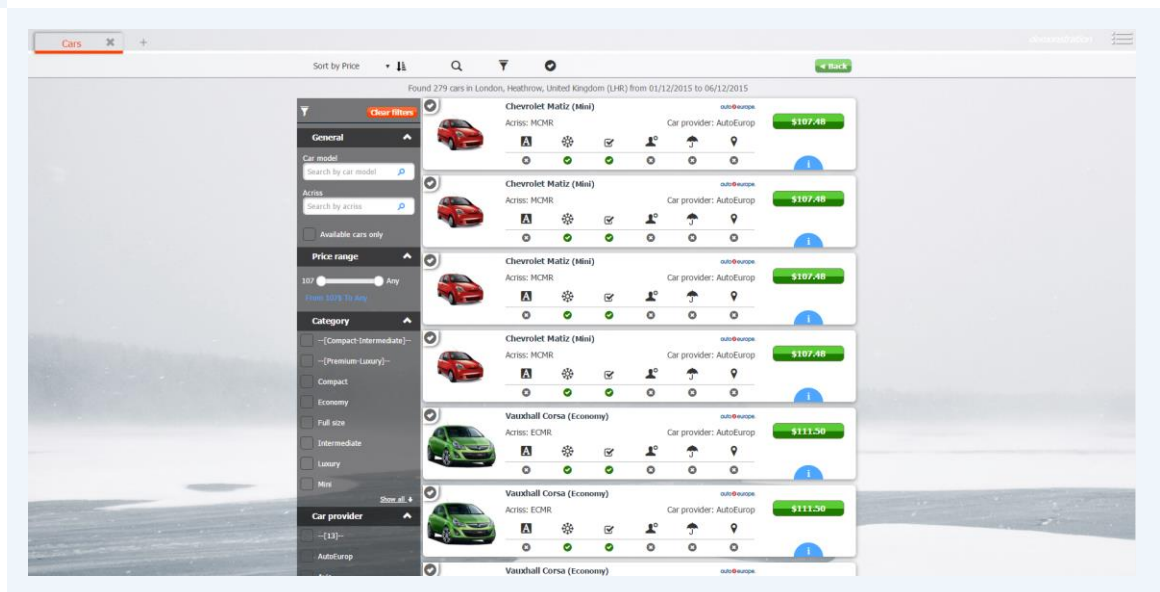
Cars ✖ +

Sort by Price

◂ Back

Found 279 cars in London, Heathrow, United Kingdom (LHR) from 01/12/2015 to 06/12/2015

Clear filters

General

Car model

Search by car model

Acriss

Search by acriss

Available cars only

Price range

107 Any

From 107$ To Any

Category

--[Compact-Intermediate]--

--[Premium-Luxury]--

Compact

Economy

Full size

Intermediate

Luxury

Mini

Show all

Car provider

--[13]--

AutoEurop

Chevrolet Matiz (Mini)
auto europe
Acriss: MCMR
Car provider: AutoEurop
$107.48

Chevrolet Matiz (Mini)
auto europe
Acriss: MCMR
Car provider: AutoEurop
$107.48

Chevrolet Matiz (Mini)
auto europe
Acriss: MCMR
Car provider: AutoEurop
$107.48

Chevrolet Matiz (Mini)
auto europe
Acriss: MCMR
Car provider: AutoEurop
$107.48

Vauxhall Corsa (Economy)
auto europe
Acriss: ECMR
Car provider: AutoEurop
$111.50

Vauxhall Corsa (Economy)
auto europe
Acriss: ECMR
Car provider: AutoEurop
$111.50

Vauxhall Corsa (Economy)
auto europe